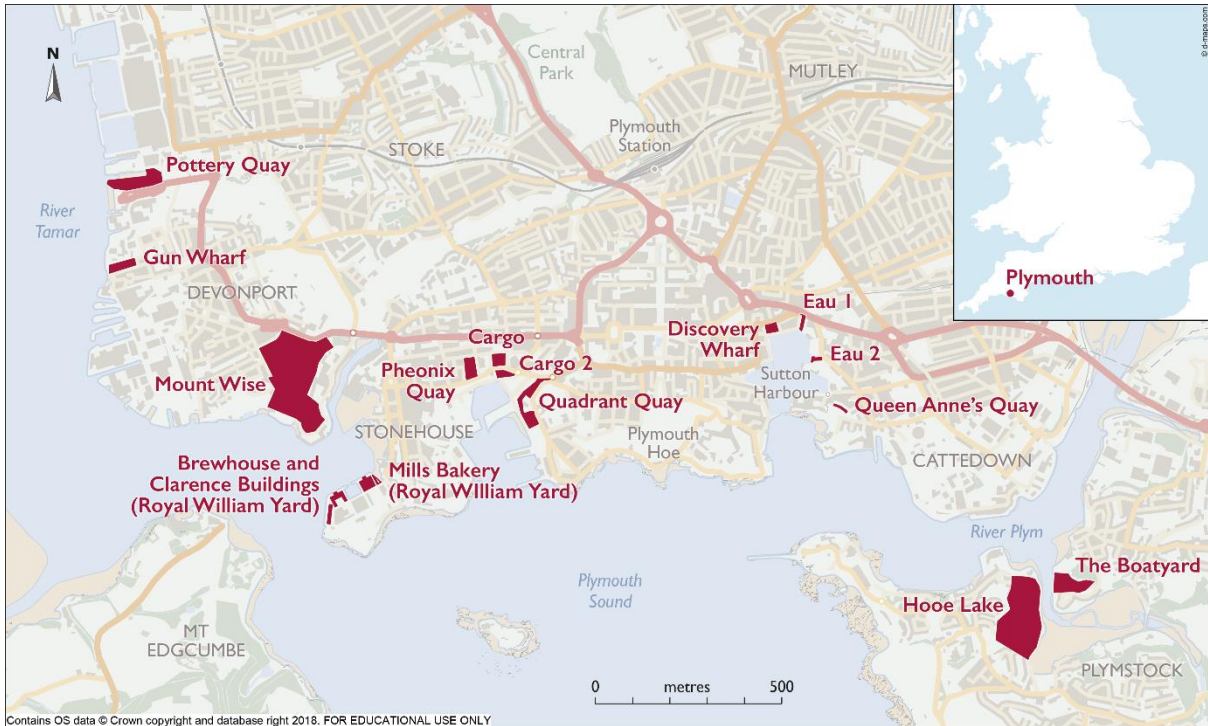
N

Central Park

MUTLEY

Plymouth Station

STOKE

Pottery Quay

River Tamar

Gun Wharf

DEVONPORT

Eau 1

Discovery Wharf

Cargo

Eau 2

Cargo 2

Pheonix Quay

Mount Wise

Sutton Harbour

Quadrant Quay

Queen Anne's Quay

STONEHOUSE

Plymouth Hoe

CATTEDOWN

Brewhouse and Clarence Buildings (Royal William Yard)

Mills Bakery (Royal WIlliam Yard)

River Plym

The Boatyard

Plymouth Sound

Hooe Lake

MT EDGCUMBE

PLYMSTOCK

0 metres 500

Plymouth

© d-maps.com

Contains OS data © Crown copyright and database right 2018. FOR EDUCATIONAL USE ONLY